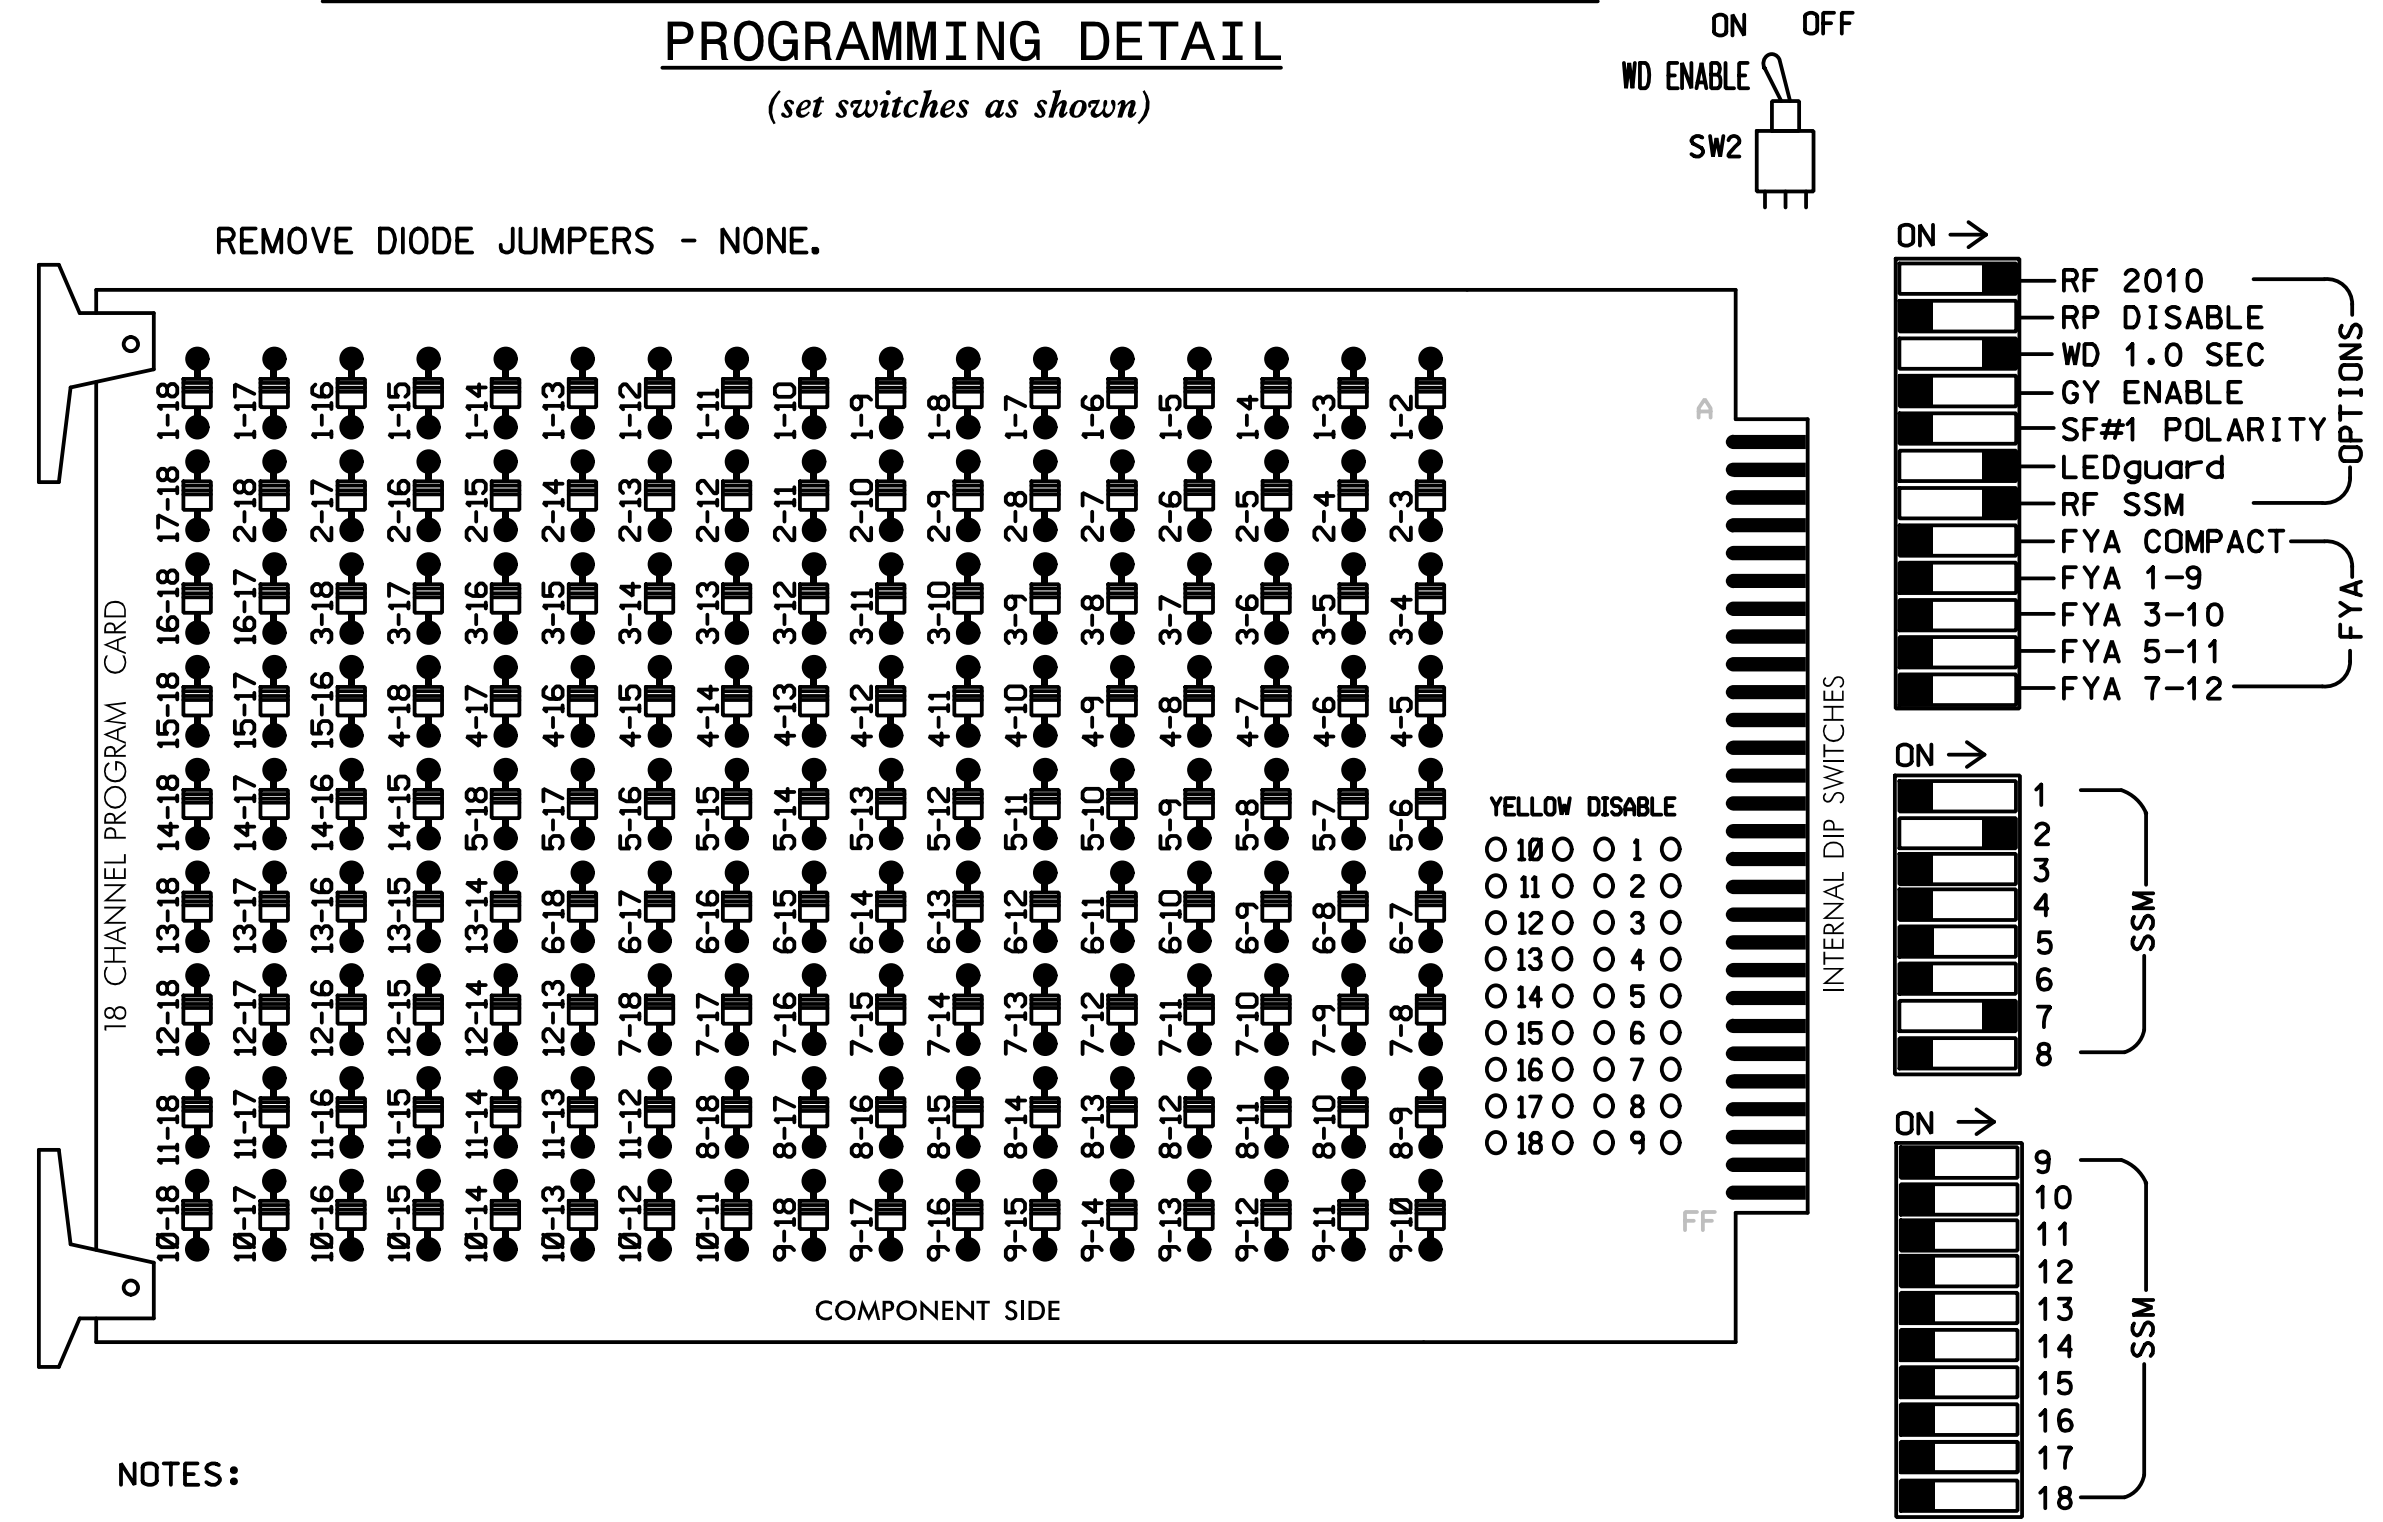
PROGRAMMING DETAIL

(set switches as shown)

ON OFF
WD ENABLE
SW2

REMOVE DIODE JUMPERS - NONE.

18 CHANNEL PROGRAM CARD

1-18 1-17 1-16 1-15 1-14 1-13 1-12 1-11 1-10 1-9 1-8 1-7 1-6 1-5 1-4 1-3 1-2

17-18 2-18 2-17 2-16 2-15 2-14 2-13 2-12 2-11 2-10 2-9 2-8 2-7 2-6 2-5 2-4 2-3

16-18 16-17 3-18 3-17 3-16 3-15 3-14 3-13 3-12 3-11 3-10 3-9 3-8 3-7 3-6 3-5 3-4

15-18 15-17 15-16 4-18 4-17 4-16 4-15 4-14 4-13 4-12 4-11 4-10 4-9 4-8 4-7 4-6 4-5

14-18 14-17 14-16 14-15 5-18 5-17 5-16 5-15 5-14 5-13 5-12 5-11 5-10 5-9 5-8 5-7 5-6

13-18 13-17 13-16 13-15 13-14 6-18 6-17 6-16 6-15 6-14 6-13 6-12 6-11 6-10 6-9 6-8 6-7

12-18 12-17 12-16 12-15 12-14 12-13 7-18 7-17 7-16 7-15 7-14 7-13 7-12 7-11 7-10 7-9 7-8

11-18 11-17 11-16 11-15 11-14 11-13 11-12 8-18 8-17 8-16 8-15 8-14 8-13 8-12 8-11 8-10 8-9

10-18 10-17 10-16 10-15 10-14 10-13 10-12 10-11 9-18 9-17 9-16 9-15 9-14 9-13 9-12 9-11 9-10

A

FF

YELLOW DISABLE
10 1
11 2
12 3
13 4
14 5
15 6
16 7
17 8
18 9

INTERNAL DIP SWITCHES

COMPONENT SIDE

ON →
RF 2010
RP DISABLE
WD 1.0 SEC
GY ENABLE
SF#1 POLARITY
LEDguard
RF SSM
OPTIONS
FYA COMPACT
FYA 1-9
FYA 3-10
FYA 5-11
FYA 7-12
FYA

ON →
1
2
3
4
5
6
7
8
SSM

ON →
9
10
11
12
13
14
15
16
17
18
SSM

NOTES: